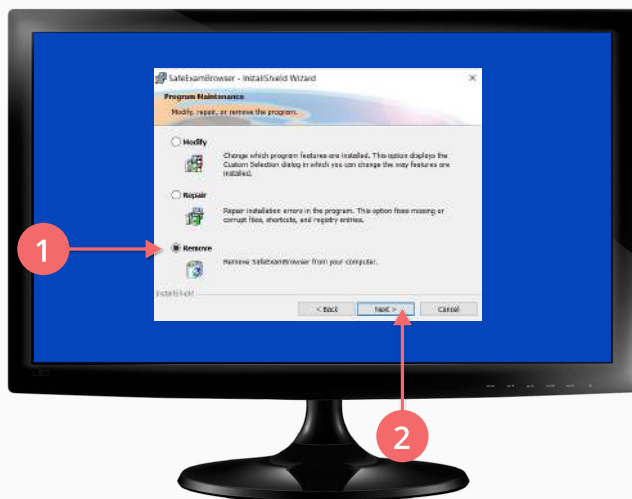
SafeExamBrowser - InstallShield Wizard

Program Maintenance

Modify, repair, or remove the program.

Modify

Change which program features are installed. This option displays the Custom Selection dialog in which you can change the way features are installed.

Repair

Repair installation errors in the program. This option fixes missing or corrupt files, shortcuts, and registry entries.

Remove

Remove SafeExamBrowser from your computer.

InstallShield

< Back

Next >

Cancel

1

2